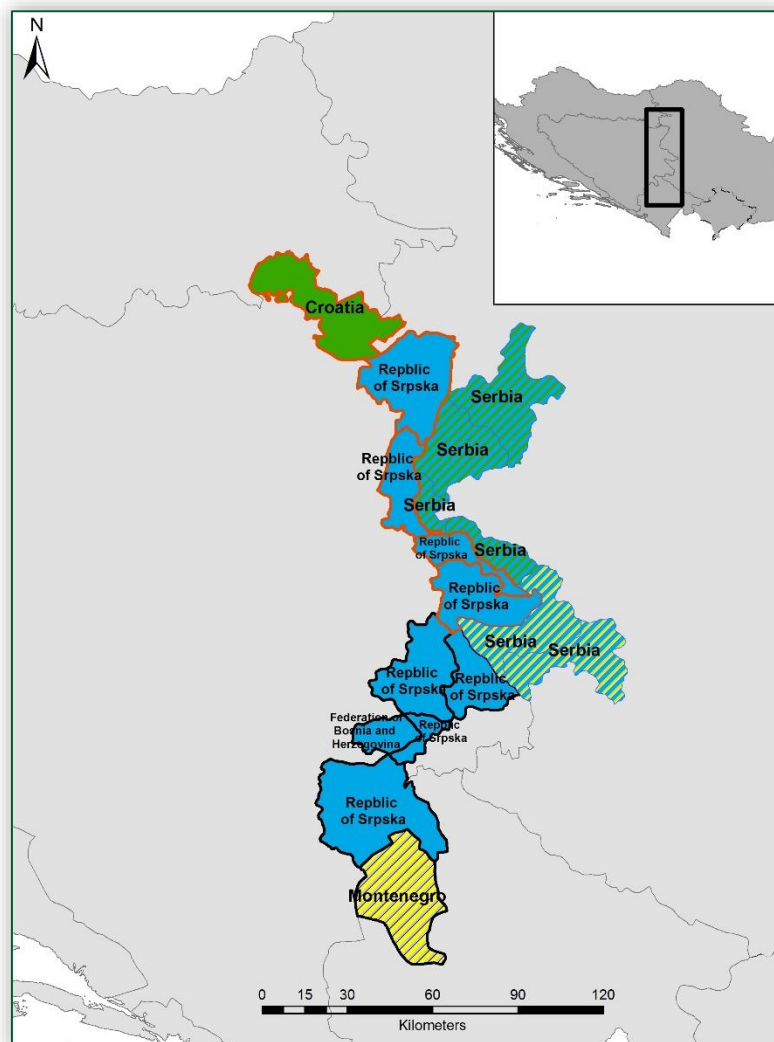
N

Croatia

Repblic of Srpska

Serbia

Repblic of Srpska

Serbia

Serbia

Repblic of Srpska

Serbia

Repblic of Srpska

Serbia

Serbia

Repblic of Srpska

Repblic of Srpska

Federation of Bosnia and Herzegovina

Repblic of Srpska

Repblic of Srpska

Montenegro

0 15 30 60 90 120

Kilometers